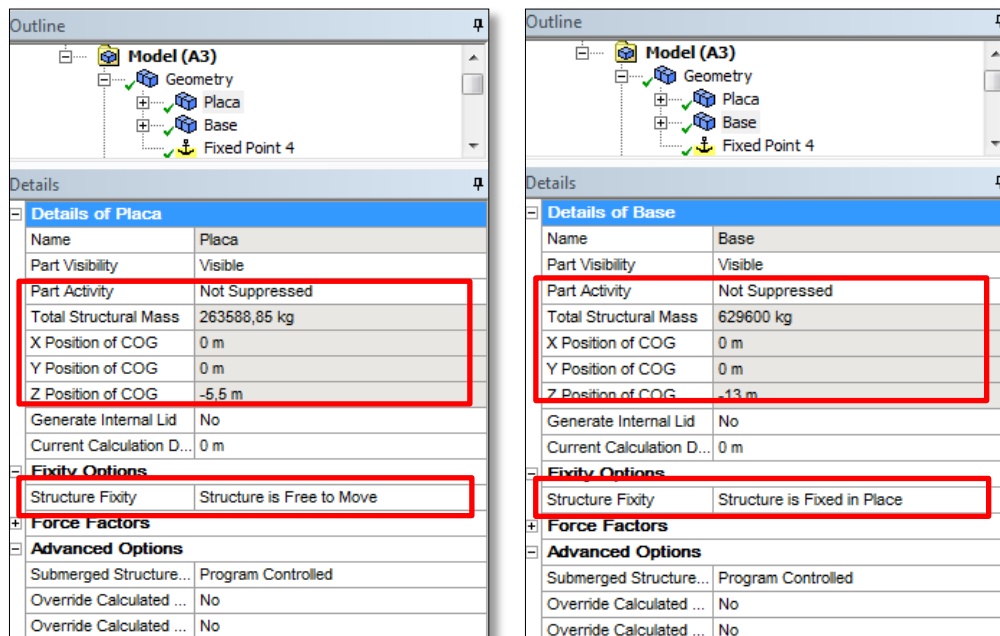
Outline

Model (A3)
Geometry
Placa
Base
Fixed Point 4

Details

Details of Placa

| Name | Placa |
|---|---|
| Part Visibility | Visible |
| Part Activity | Not Suppressed |
| Total Structural Mass | 263588,85 kg |
| X Position of COG | 0 m |
| Y Position of COG | 0 m |
| Z Position of COG | -5,5 m |
| Generate Internal Lid | No |
| Current Calculation D... | 0 m |

Fixity Options

| Structure Fixity | Structure is Free to Move |
|---|---|

Force Factors

Advanced Options

| Submerged Structure... | Program Controlled |
|---|---|
| Override Calculated ... | No |
| Override Calculated ... | No |

Outline

Model (A3)
Geometry
Placa
Base
Fixed Point 4

Details

Details of Base

| Name | Base |
|---|---|
| Part Visibility | Visible |
| Part Activity | Not Suppressed |
| Total Structural Mass | 629600 kg |
| X Position of COG | 0 m |
| Y Position of COG | 0 m |
| Z Position of COG | -13 m |
| Generate Internal Lid | No |
| Current Calculation D... | 0 m |

Fixity Options

| Structure Fixity | Structure is Fixed in Place |
|---|---|

Force Factors

Advanced Options

| Submerged Structure... | Program Controlled |
|---|---|
| Override Calculated ... | No |
| Override Calculated ... | No |